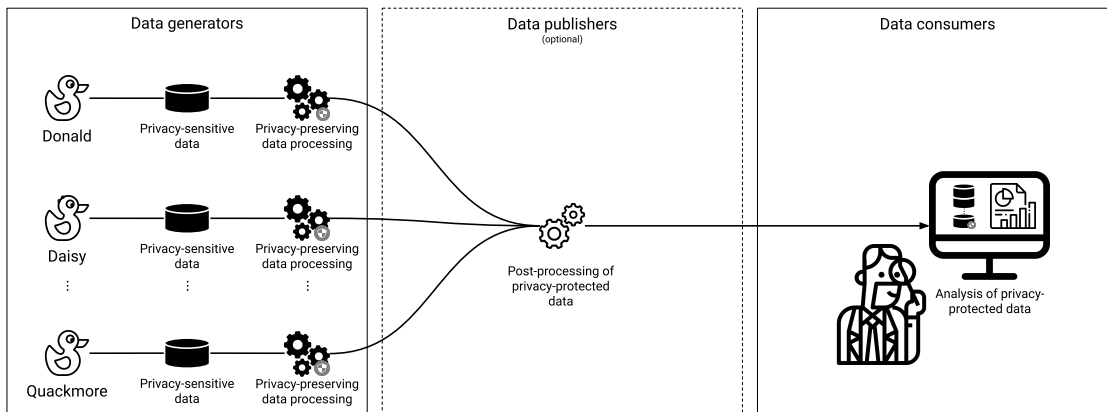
Data generators

Data publishers
(optional)

Data consumers

Donald

Privacy-sensitive data

Privacy-preserving data processing

Daisy

Privacy-sensitive data

Privacy-preserving data processing

⋮

⋮

⋮

Quackmore

Privacy-sensitive data

Privacy-preserving data processing

Post-processing of privacy-protected data

Analysis of privacy-protected data